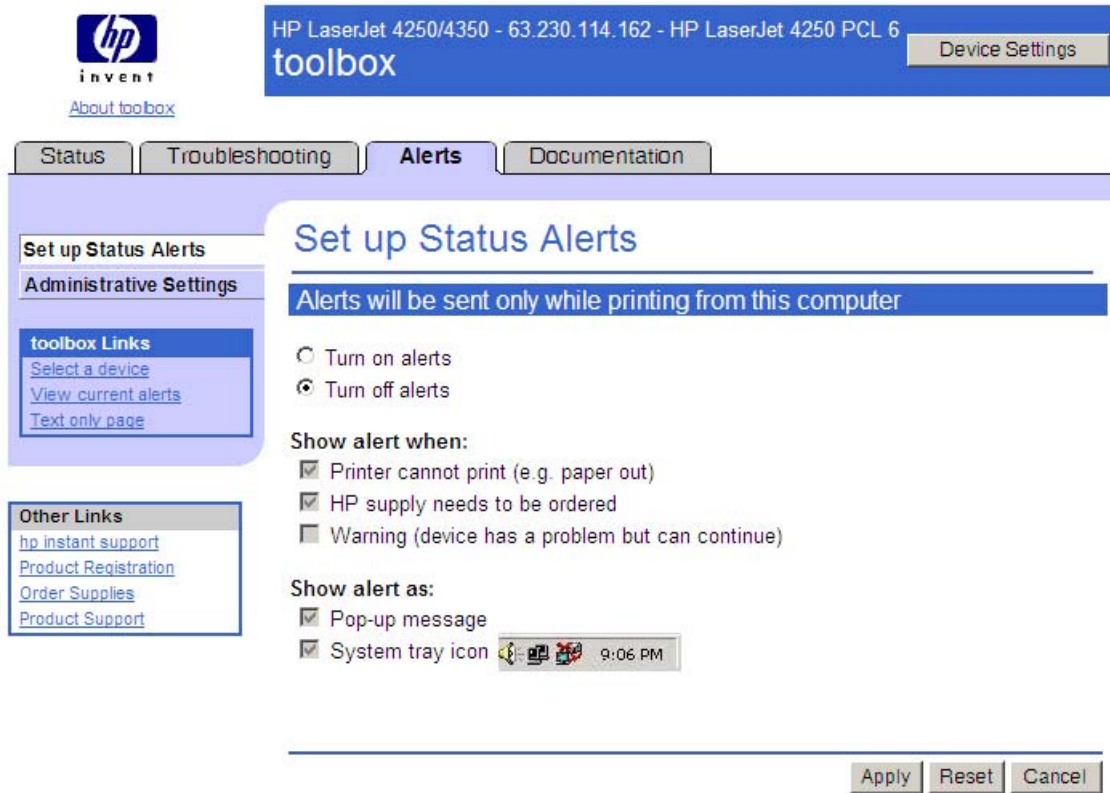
hp
invent

About toolbox

HP LaserJet 4250/4350 - 63.230.114.162 - HP LaserJet 4250 PCL 6
toolbox

Device Settings

Status | Troubleshooting | Alerts | Documentation

Set up Status Alerts
Administrative Settings

toolbox Links
Select a device
View current alerts
Text only page

Other Links
hp instant support
Product Registration
Order Supplies
Product Support

Set up Status Alerts

Alerts will be sent only while printing from this computer

Turn on alerts
Turn off alerts

Show alert when:
Printer cannot print (e.g. paper out)
HP supply needs to be ordered
Warning (device has a problem but can continue)

Show alert as:
Pop-up message
System tray icon 9:06 PM

Apply Reset Cancel